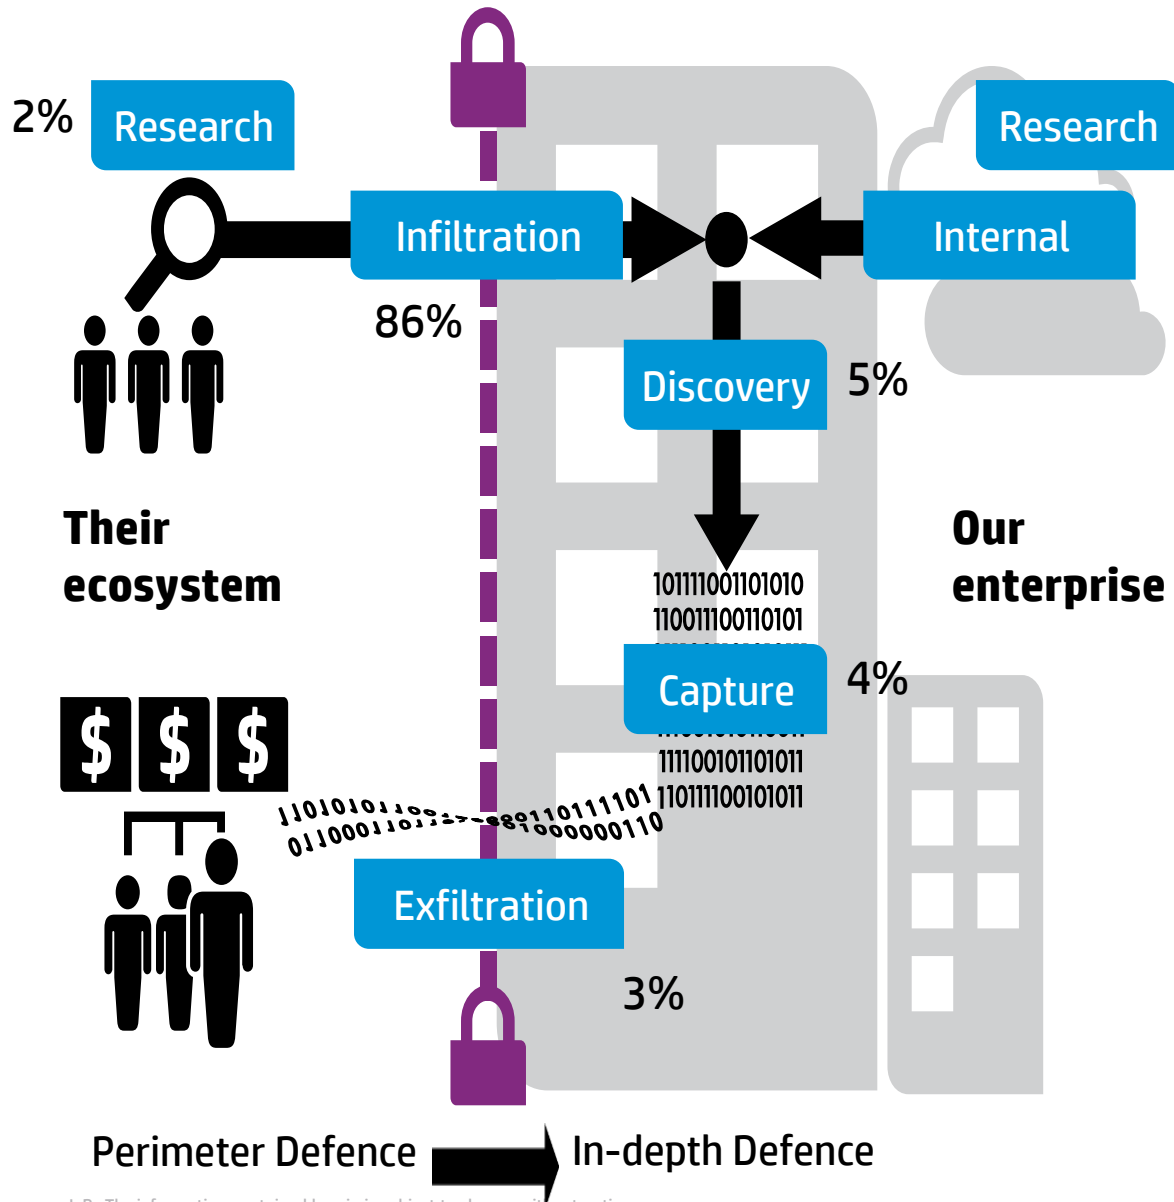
2% Research

Research

Infiltration

Internal

86%

Discovery

5%

Their ecosystem

Our enterprise

101111001101010
110011100110101

Capture

4%

111100101101011
110111100101011

11010101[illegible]0110111101
01100011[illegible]1000000110

Exfiltration

3%

Perimeter Defence

In-depth Defence

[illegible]